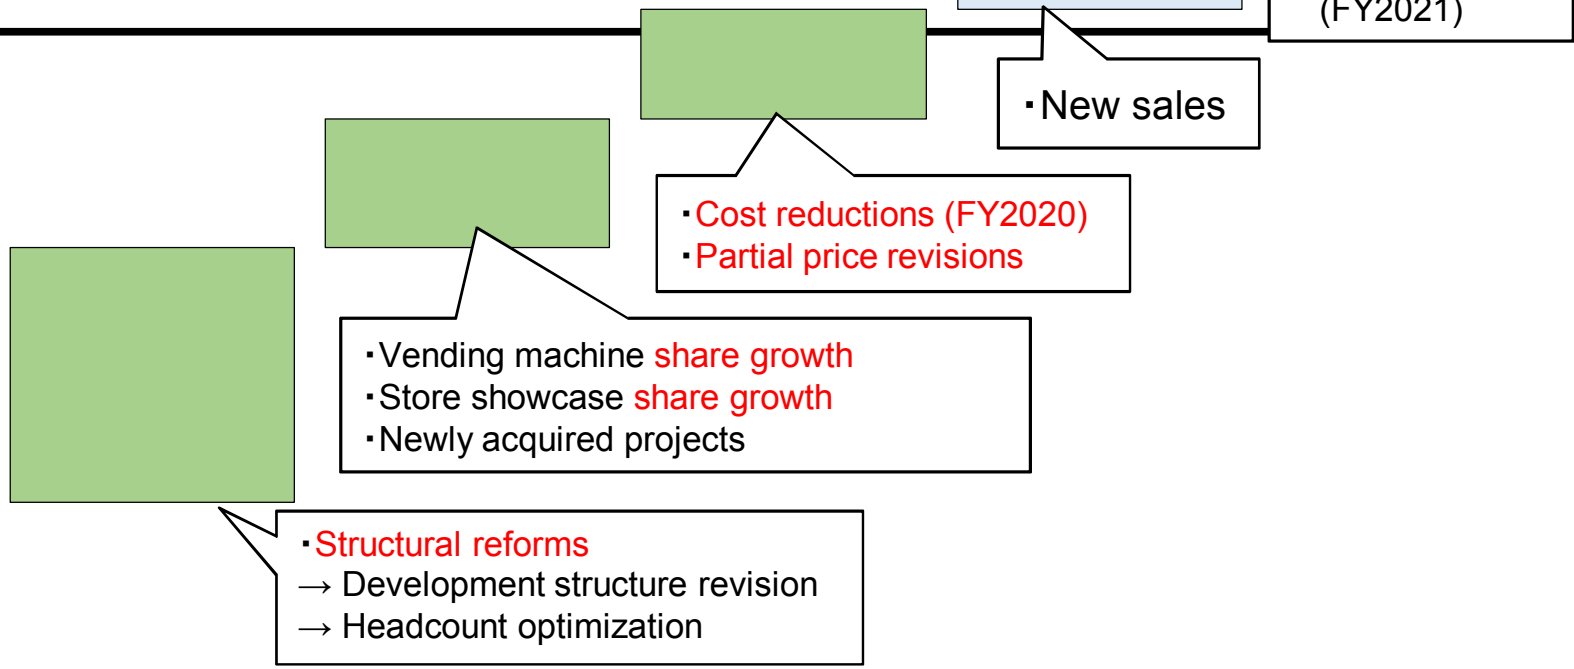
(FY2021)

・New sales

・Cost reductions (FY2020)
・Partial price revisions

・Vending machine share growth
・Store showcase share growth
・Newly acquired projects

・Structural reforms
→ Development structure revision
→ Headcount optimization